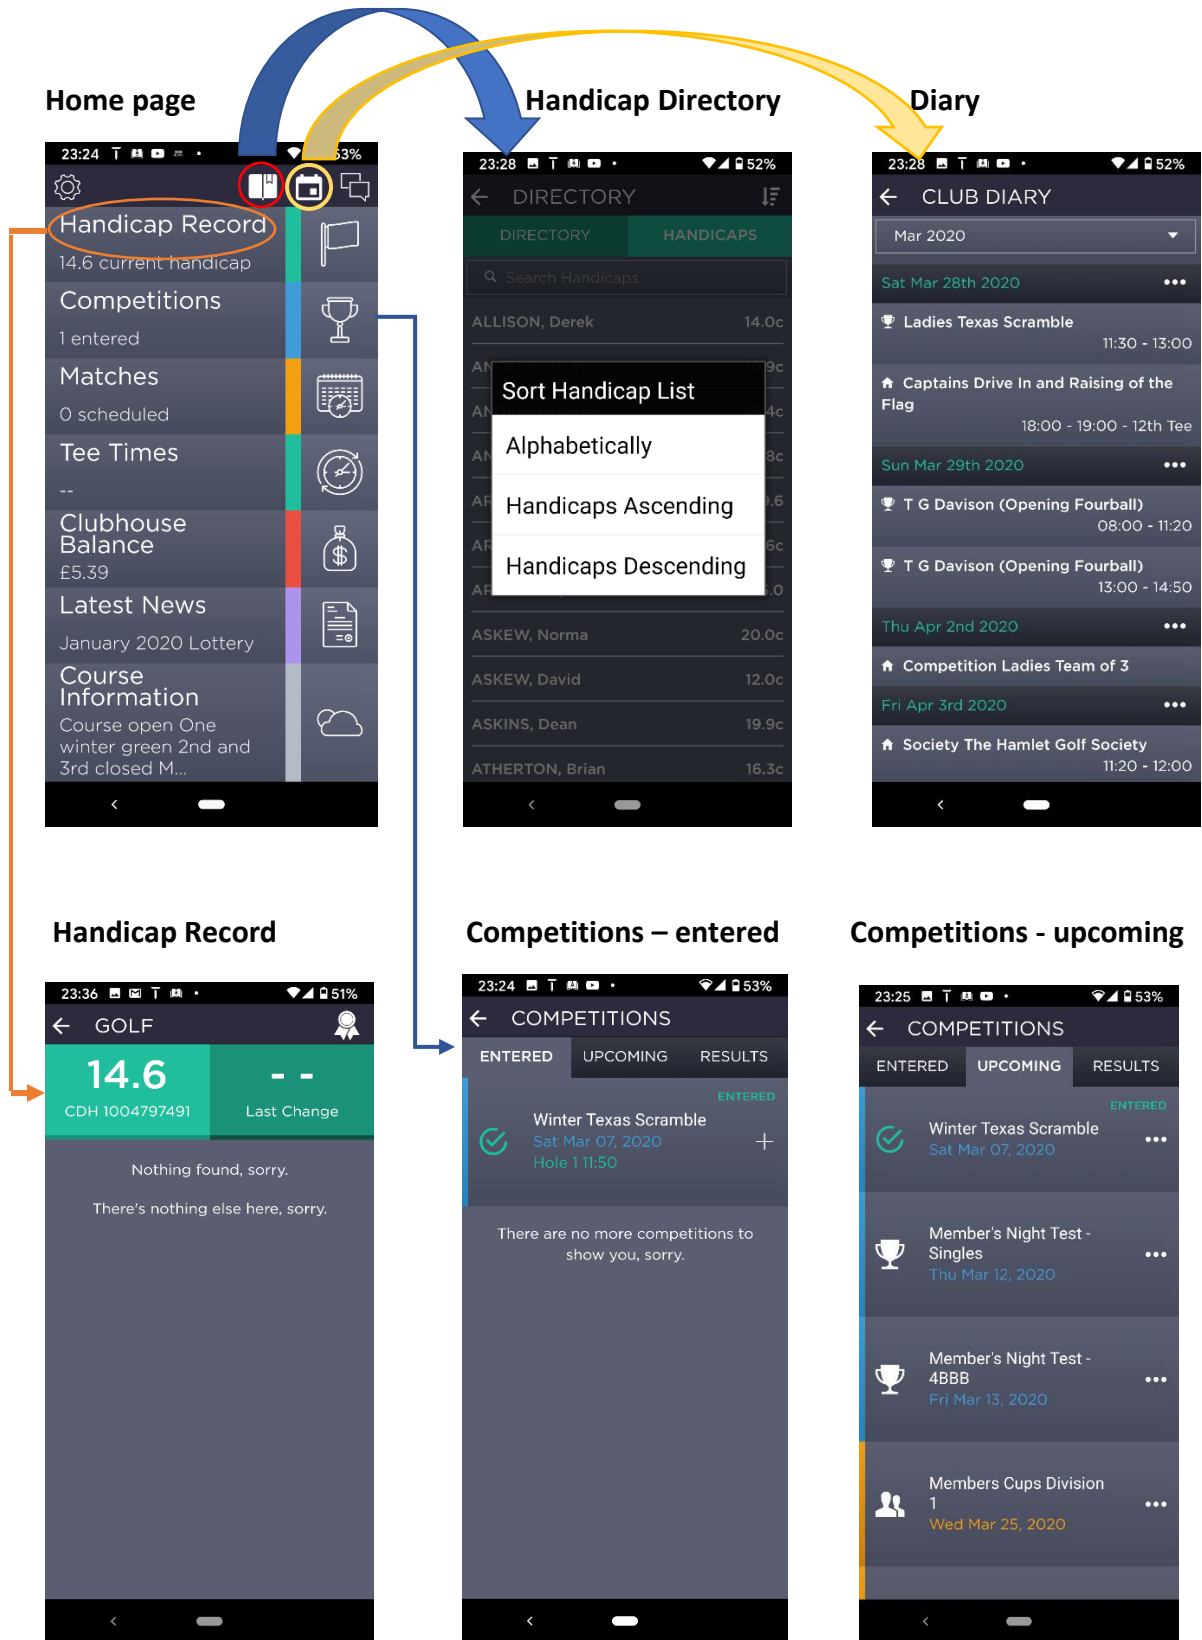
Home page

Handicap Directory

Diary

23:24 53%

Handicap Record
14.6 current handicap

Competitions
1 entered

Matches
0 scheduled

Tee Times
--

Clubhouse Balance
£5.39

Latest News
January 2020 Lottery

Course Information
Course open One winter green 2nd and 3rd closed M...

23:28 52%

DIRECTORY

DIRECTORY HANDICAPS

Search Handicaps

ALLISON, Derek 14.0c

Sort Handicap List

Alphabetically

Handicaps Ascending

Handicaps Descending

ASKEW, Norma 20.0c

ASKEW, David 12.0c

ASKINS, Dean 19.9c

ATHERTON, Brian 16.3c

23:28 52%

CLUB DIARY

Mar 2020

Sat Mar 28th 2020

Ladies Texas Scramble
11:30 - 13:00

Captains Drive In and Raising of the Flag
18:00 - 19:00 - 12th Tee

Sun Mar 29th 2020

T G Davison (Opening Fourball)
08:00 - 11:20

T G Davison (Opening Fourball)
13:00 - 14:50

Thu Apr 2nd 2020

Competition Ladies Team of 3

Fri Apr 3rd 2020

Society The Hamlet Golf Society
11:20 - 12:00

Handicap Record

Competitions – entered

Competitions - upcoming

23:36 51%

GOLF

14.6
CDH 1004797491

- -
Last Change

Nothing found, sorry.

There's nothing else here, sorry.

23:24 53%

COMPETITIONS

ENTERED UPCOMING RESULTS

ENTERED
Winter Texas Scramble
Sat Mar 07, 2020
Hole 1 11:50

There are no more competitions to show you, sorry.

23:25 53%

COMPETITIONS

ENTERED UPCOMING RESULTS

ENTERED
Winter Texas Scramble
Sat Mar 07, 2020

Member's Night Test - Singles
Thu Mar 12, 2020

Member's Night Test - 4BBB
Fri Mar 13, 2020

Members Cups Division 1
Wed Mar 25, 2020